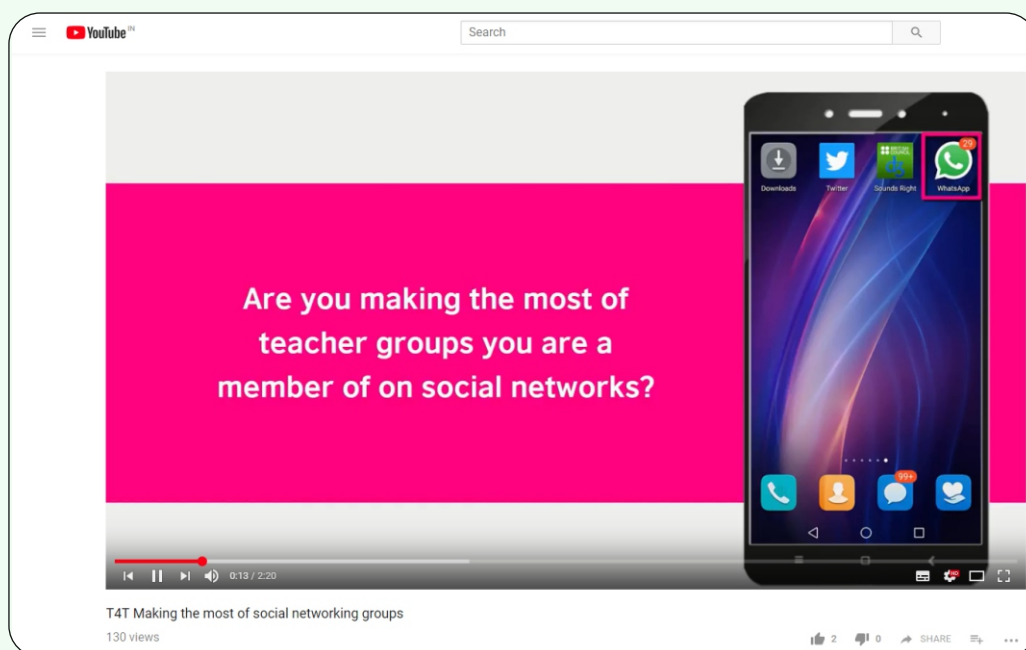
YouTube IN

Search

29

Downloads Twitter BRITISH COUNCIL Sounds Right WhatsApp

Are you making the most of teacher groups you are a member of on social networks?

99+

0:13 / 2:20

HD

T4T Making the most of social networking groups

130 views

2 0 SHARE